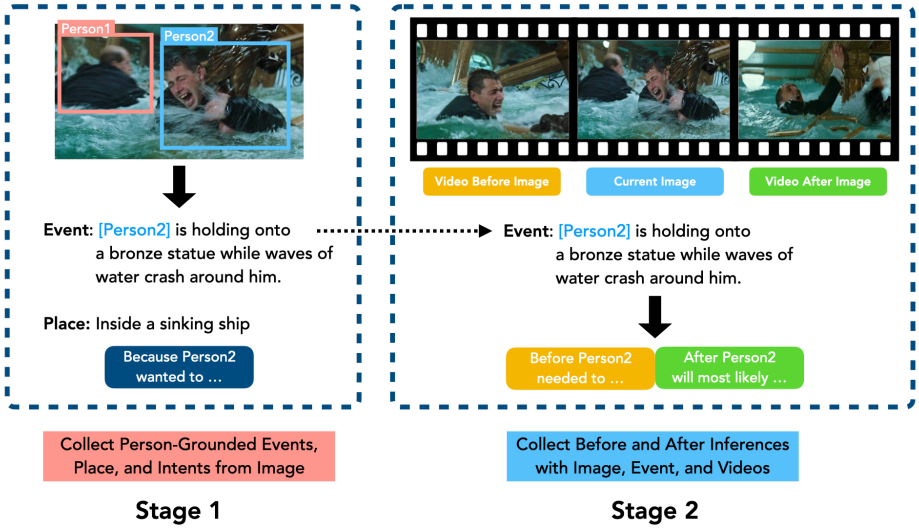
Person1
Person2

Event: [Person2] is holding onto a bronze statue while waves of water crash around him.

Place: Inside a sinking ship

Because Person2 wanted to …

Collect Person-Grounded Events, Place, and Intents from Image

Stage 1

Video Before Image
Current Image
Video After Image

Event: [Person2] is holding onto a bronze statue while waves of water crash around him.

Before Person2 needed to …
After Person2 will most likely …

Collect Before and After Inferences with Image, Event, and Videos

Stage 2